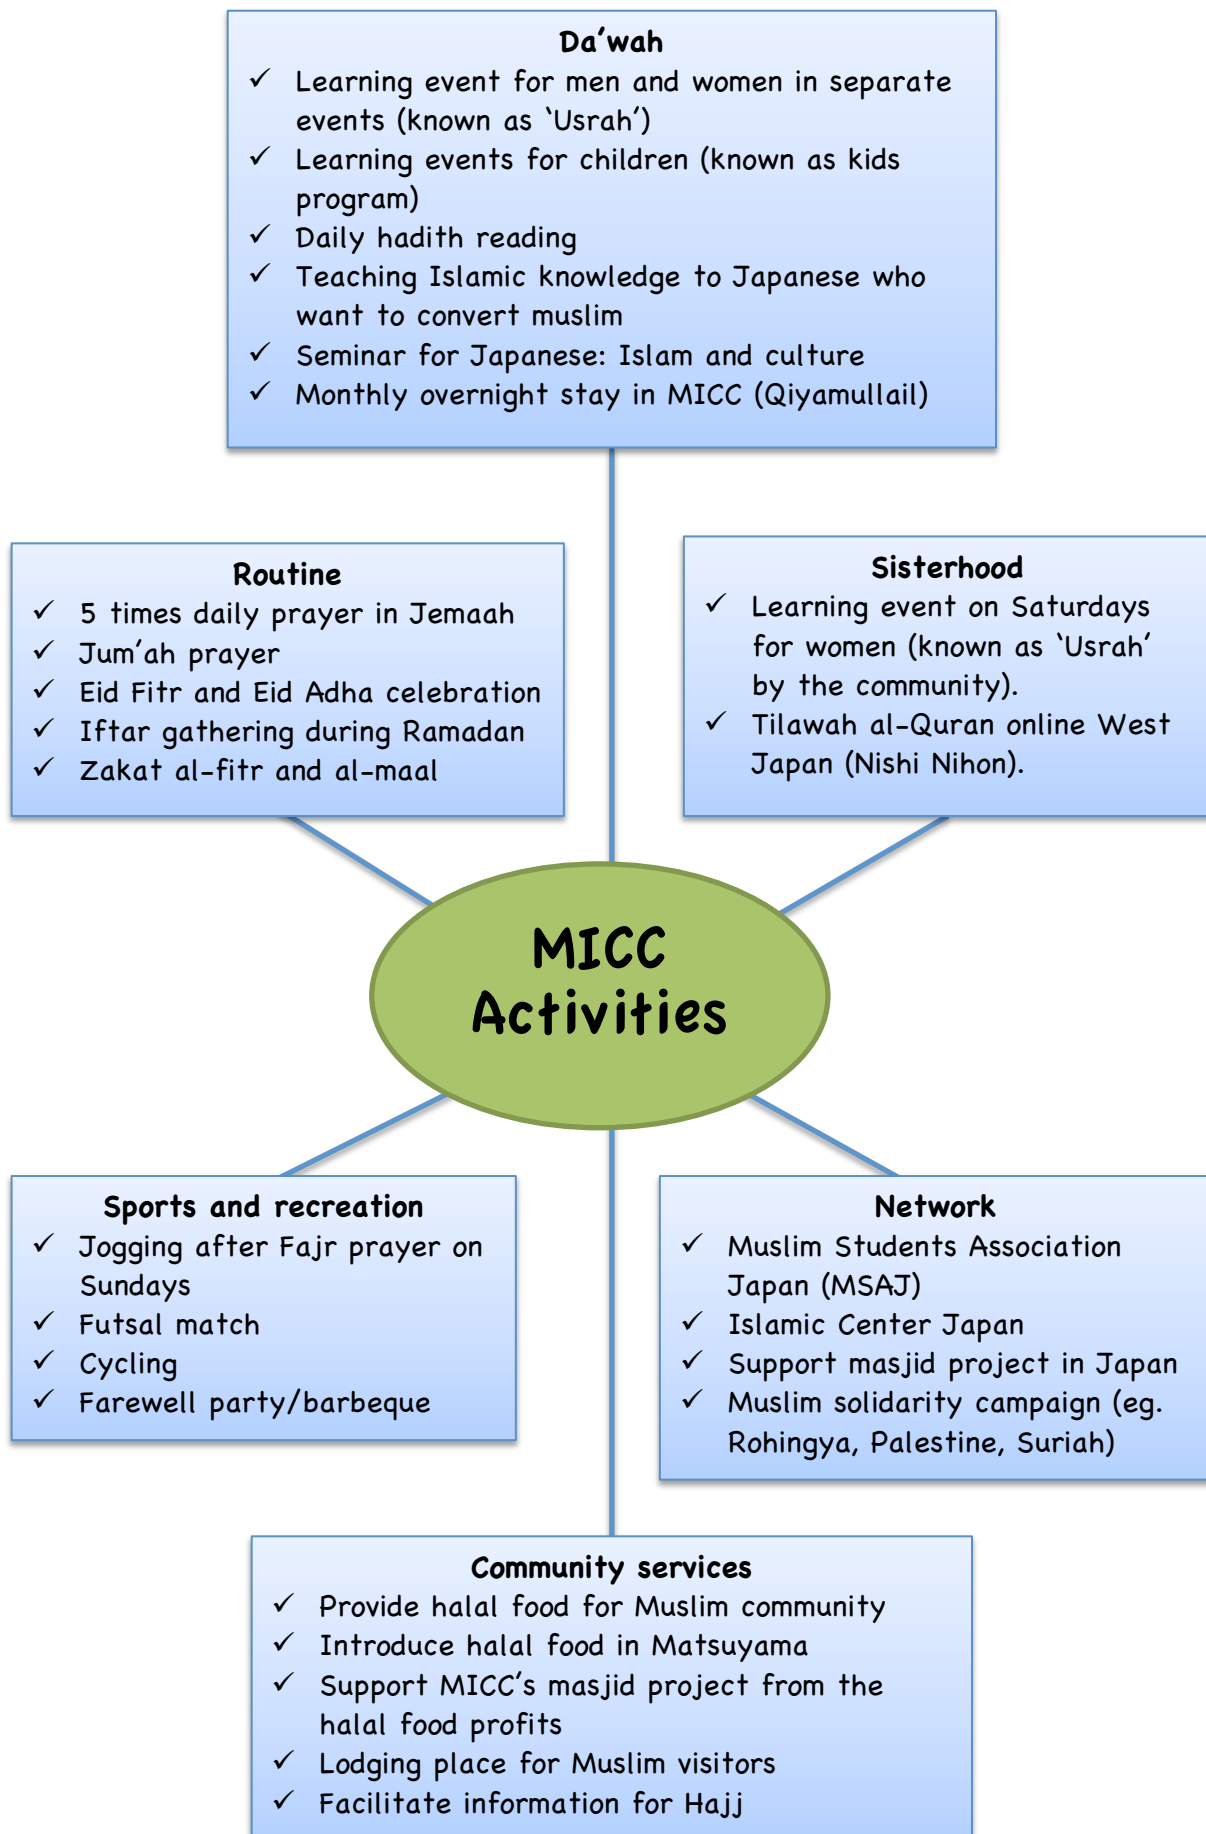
Da'wah

✓ Learning event for men and women in separate events (known as 'Usrah')
✓ Learning events for children (known as kids program)
✓ Daily hadith reading
✓ Teaching Islamic knowledge to Japanese who want to convert muslim
✓ Seminar for Japanese: Islam and culture
✓ Monthly overnight stay in MICC (Qiyamullail)

Routine

✓ 5 times daily prayer in Jemaah
✓ Jum'ah prayer
✓ Eid Fitr and Eid Adha celebration
✓ Iftar gathering during Ramadan
✓ Zakat al-fitr and al-maal

Sisterhood

✓ Learning event on Saturdays for women (known as 'Usrah' by the community).
✓ Tilawah al-Quran online West Japan (Nishi Nihon).

MICC Activities

Sports and recreation

✓ Jogging after Fajr prayer on Sundays
✓ Futsal match
✓ Cycling
✓ Farewell party/barbeque

Network

✓ Muslim Students Association Japan (MSAJ)
✓ Islamic Center Japan
✓ Support masjid project in Japan
✓ Muslim solidarity campaign (eg. Rohingya, Palestine, Suriah)

Community services

✓ Provide halal food for Muslim community
✓ Introduce halal food in Matsuyama
✓ Support MICC's masjid project from the halal food profits
✓ Lodging place for Muslim visitors
✓ Facilitate information for Hajj